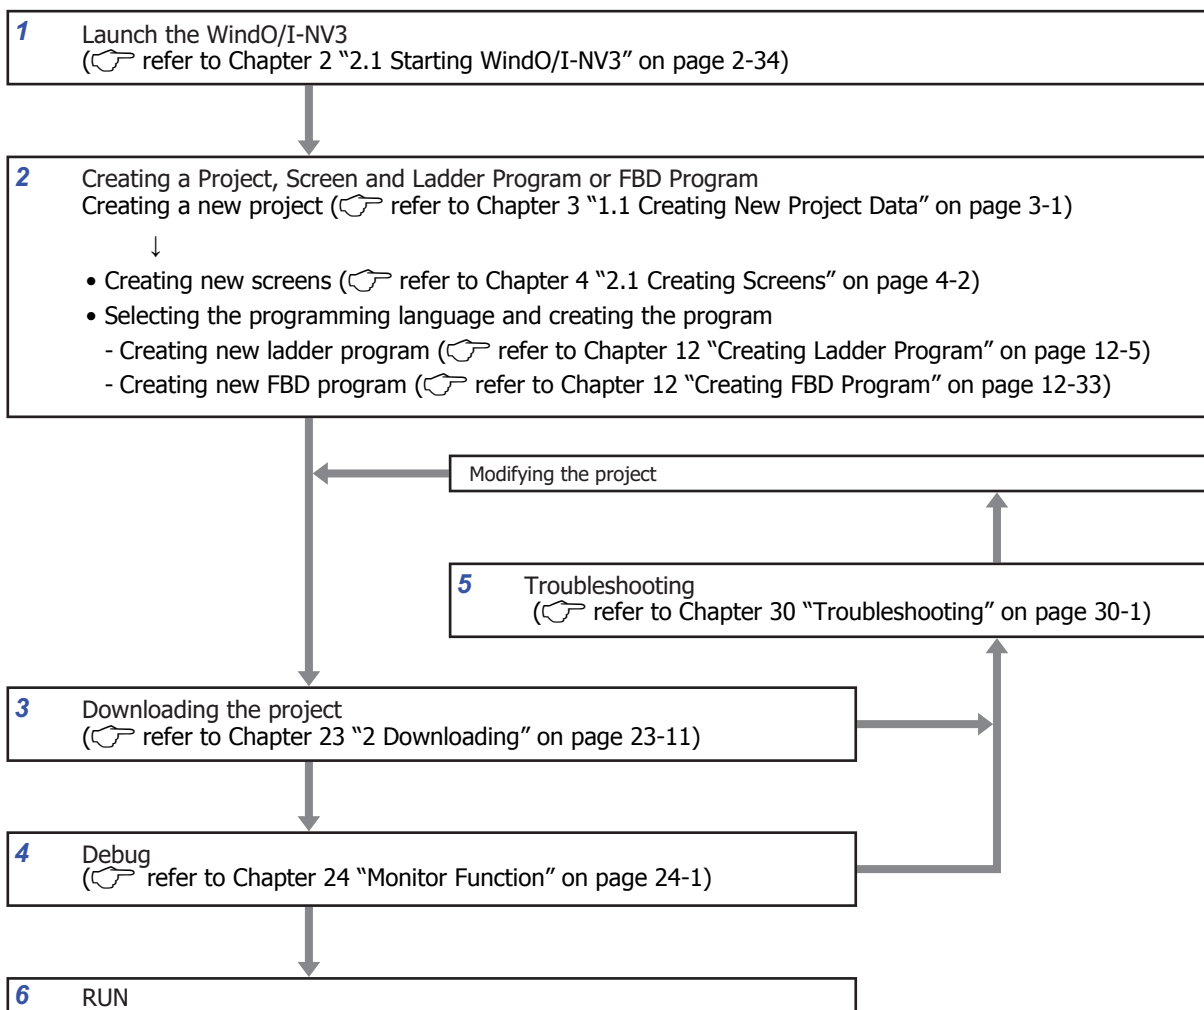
1 Launch the WindO/I-NV3
(☞ refer to Chapter 2 "2.1 Starting WindO/I-NV3" on page 2-34)

2 Creating a Project, Screen and Ladder Program or FBD Program
Creating a new project (☞ refer to Chapter 3 "1.1 Creating New Project Data" on page 3-1)
↓
• Creating new screens (☞ refer to Chapter 4 "2.1 Creating Screens" on page 4-2)
• Selecting the programming language and creating the program
- Creating new ladder program (☞ refer to Chapter 12 "Creating Ladder Program" on page 12-5)
- Creating new FBD program (☞ refer to Chapter 12 "Creating FBD Program" on page 12-33)

Modifying the project

5 Troubleshooting
(☞ refer to Chapter 30 "Troubleshooting" on page 30-1)

3 Downloading the project
(☞ refer to Chapter 23 "2 Downloading" on page 23-11)

4 Debug
(☞ refer to Chapter 24 "Monitor Function" on page 24-1)

6 RUN